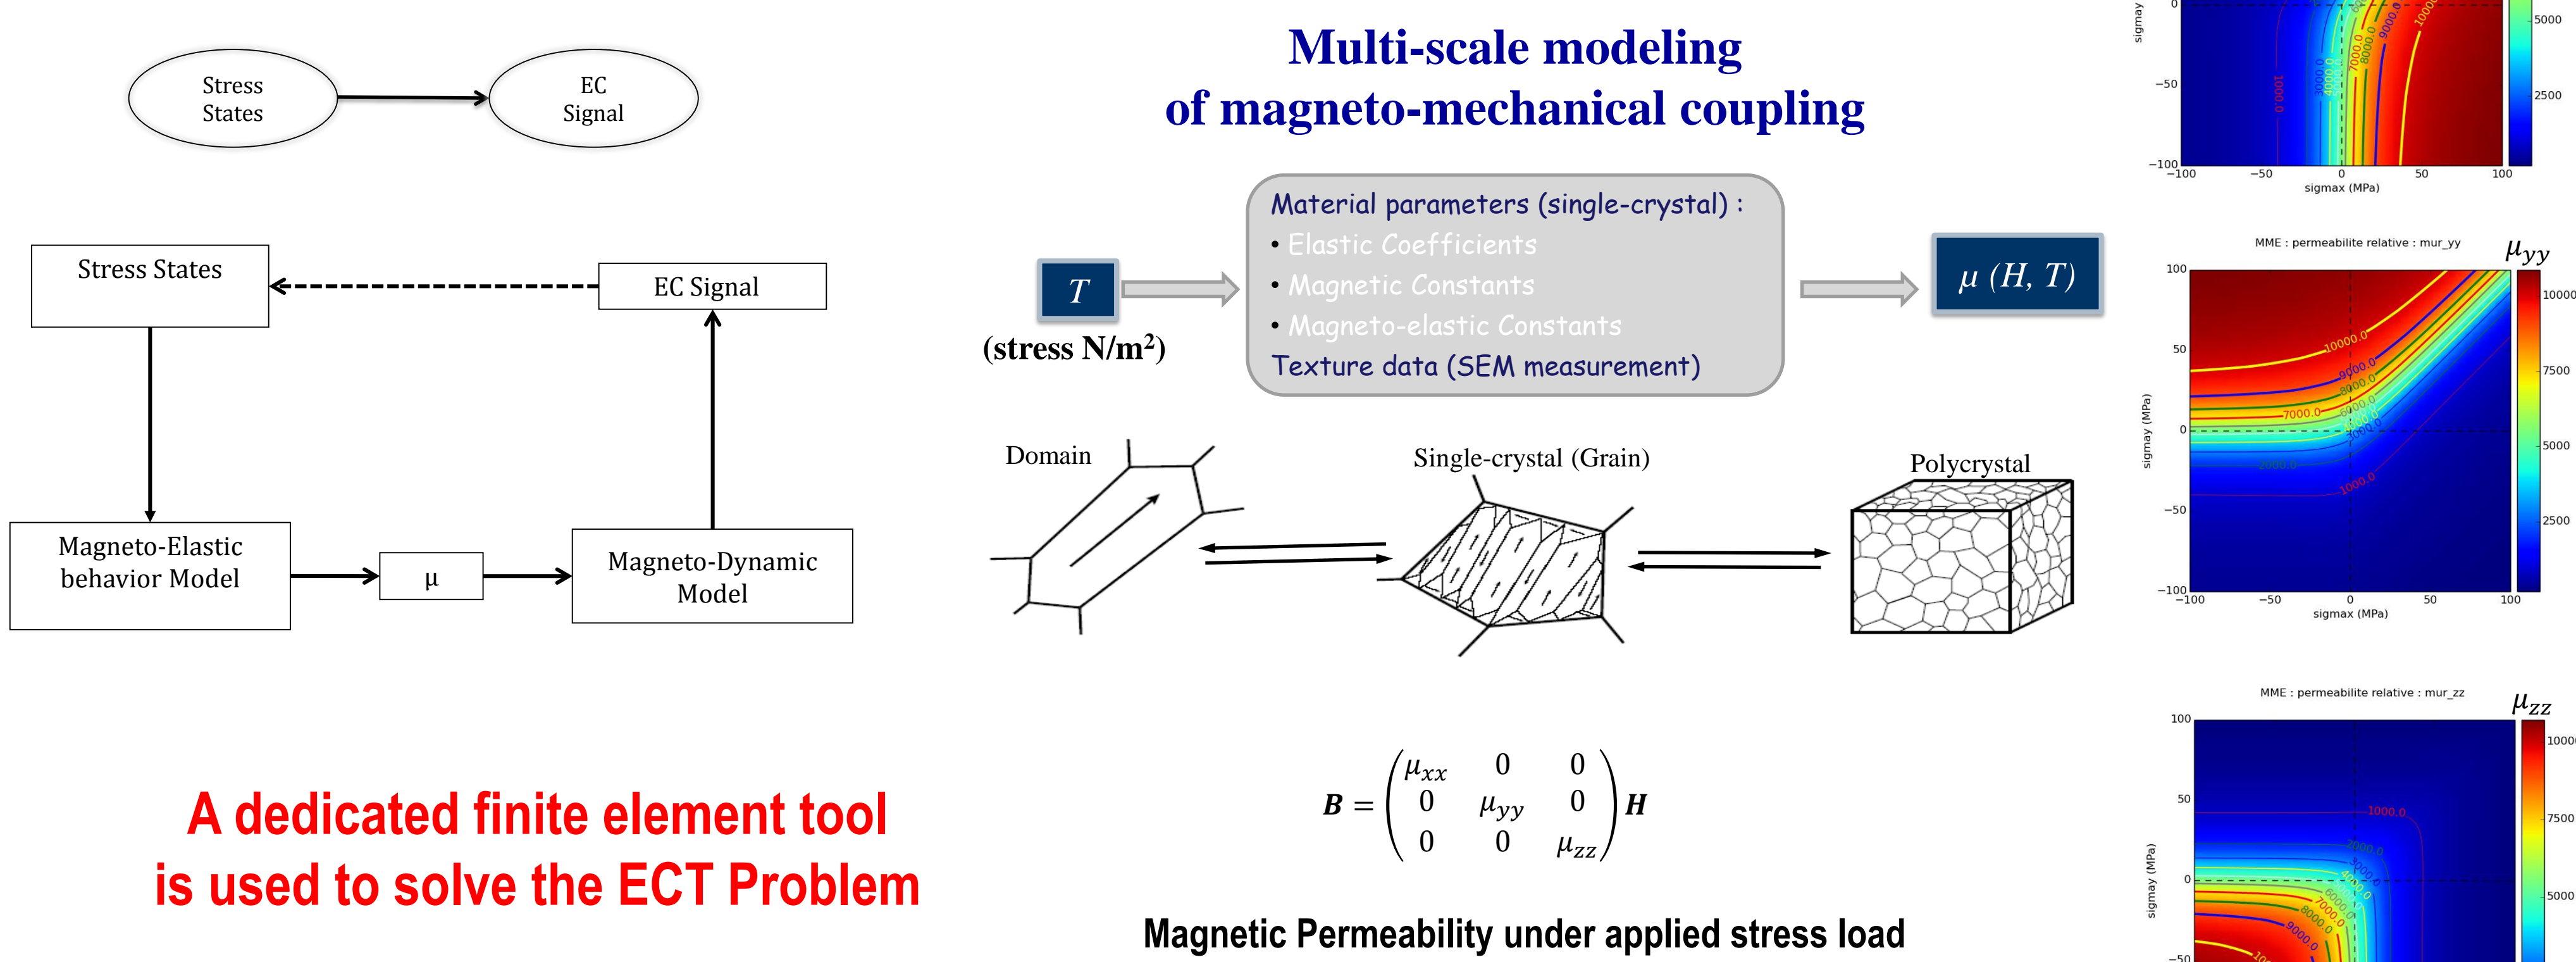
Stress States

EC Signal

Stress States

EC Signal

Magneto-Elastic behavior Model

μ

Magneto-Dynamic Model

A dedicated finite element tool is used to solve the ECT Problem

Multi-scale modeling of magneto-mechanical coupling

$T$

(stress N/m$^2$)

Material parameters (single-crystal) :
• Elastic Coefficients
• Magnetic Constants
• Magneto-elastic Constants
Texture data (SEM measurement)

$\mu\ (H, T)$

Domain

Single-crystal (Grain)

Polycrystal

$B = \begin{pmatrix} \mu_{xx} & 0 & 0 \\ 0 & \mu_{yy} & 0 \\ 0 & 0 & \mu_{zz} \end{pmatrix} H$

Magnetic Permeability under applied stress load

sigmay

0

−50

−100

−100 −50 0 50 100

sigmax (MPa)

1000.0 3000.0 4000.0 7000.0 8000.0 9000.0 10000.0

5000

2500

MME : permeabilite relative : mur_yy

$\mu_{yy}$

100

50

0

−50

−100

sigmay (MPa)

−100 −50 0 50 100

sigmax (MPa)

10000.0 9000.0 8000.0 7000.0 6000.0 4000.0 3000.0 2000.0 1000.0

10000

7500

5000

2500

MME : permeabilite relative : mur_zz

$\mu_{zz}$

100

50

0

−50

sigmay (MPa)

1000.0 2000.0 4000.0 6000.0 7000.0 8000.0 9000.0

10000

7500

5000